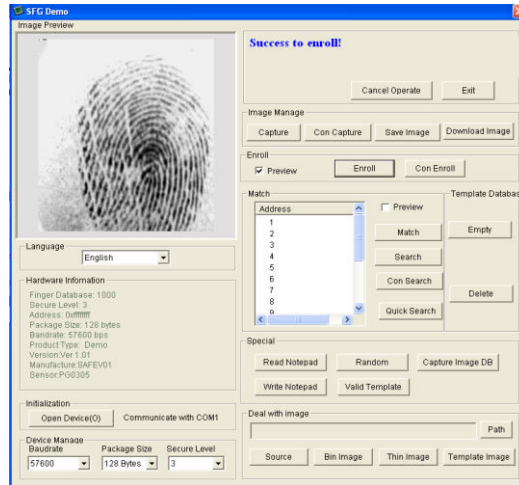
SFG Demo
Image Preview

Success to enroll!

Cancel Operate
Exit

Image Manage
Capture
Con Capture
Save Image
Download Image

Enroll
Preview
Enroll
Con Enroll

Match
Address
1
2
3
4
5
6
7
8
9
Preview
Match
Search
Con Search
Quick Search

Template Databas
Empty
Delete

Language
English

Hardware Information
Finger Database: 1000
Secure Level: 3
Address: 0xffffffff
Package Size: 128 bytes
Bandrate: 57600 bps
ProductType: Demo
Version:Ver 1.01
Manufacture:SAFEV01
Sensor:PG0305

Special
Read Notepad
Random
Capture Image DB
Write Notepad
Valid Template

Initialization
Open Device(O)
Communicate with COM1

Deal with image
Path
Source
Bin Image
Thin Image
Template Image

Device Manage
Baudrate
Package Size
Secure Level
57600
128 Bytes
3